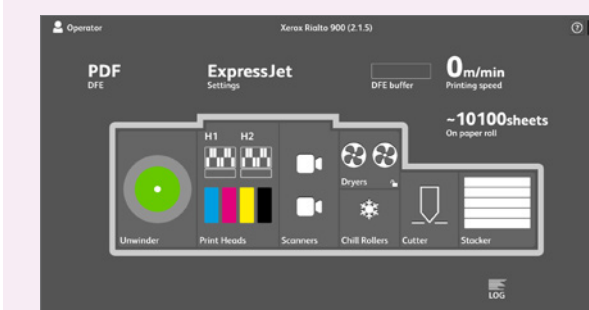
Operator

Xerox Rialto 900 (2.1.5)

?

PDF
DFE

ExpressJet
Settings

DFE buffer

0m/min
Printing speed

~10100sheets
On paper roll

H1 H2

Dryers

Unwinder

Print Heads

Scanners

Chill Rollers

Cutter

Stacker

LOG